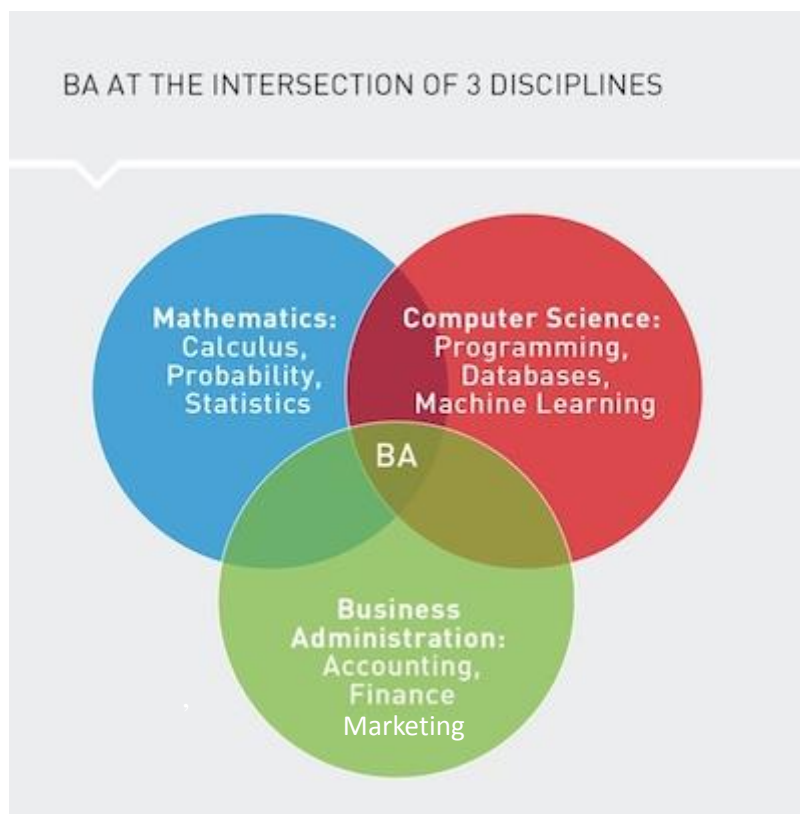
BA AT THE INTERSECTION OF 3 DISCIPLINES

Mathematics: Calculus, Probability, Statistics

Computer Science: Programming, Databases, Machine Learning

BA

Business Administration: Accounting, Finance Marketing